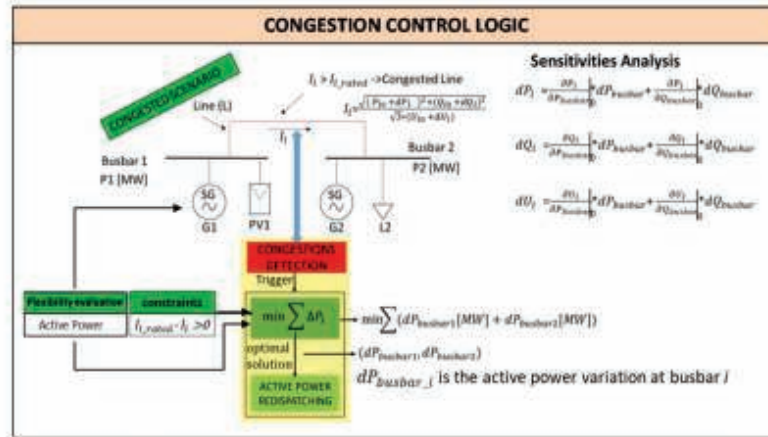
CONGESTION CONTROL LOGIC

CONGESTED SCENARIO

$I_l > I_{l\_rated}$ ->Congested Line

$I_l = \frac{\sqrt{(P_{l0}+dP_l)^2+(Q_{l0}+dQ_l)^2}}{\sqrt{3}\cdot(U_{l0}+dU_l)}$

Line (L)

$I_l$

Busbar 1
P1 [MW]

Busbar 2
P2 [MW]

SG
G1

PV1

SG
G2

L2

Sensitivities Analysis

$dP_l = \frac{\partial P_l}{\partial P_{busbar}}\Big|_0 * dP_{busbar} + \frac{\partial P_l}{\partial Q_{busbar}}\Big|_0 * dQ_{busbar}$

$dQ_l = \frac{\partial Q_l}{\partial P_{busbar}}\Big|_0 * dP_{busbar} + \frac{\partial Q_l}{\partial Q_{busbar}}\Big|_0 * dQ_{busbar}$

$dU_l = \frac{\partial U_l}{\partial P_{busbar}}\Big|_0 * dP_{busbar} + \frac{\partial U_l}{\partial Q_{busbar}}\Big|_0 * dQ_{busbar}$

CONGESTIONS DETECTION

Trigger

| Flexibility evaluation | constraints |
|---|---|
| Active Power | $I_{l\_rated} - I_l > 0$ |

$\min \sum \Delta P_i$

$\min \sum (dP_{busbar1}[MW] + dP_{busbar2}[MW])$

optimal solution

$(dP_{busbar1}, dP_{busbar2})$

$dP_{busbar\_i}$ is the active power variation at busbar $i$

ACTIVE POWER REDISPATCHING